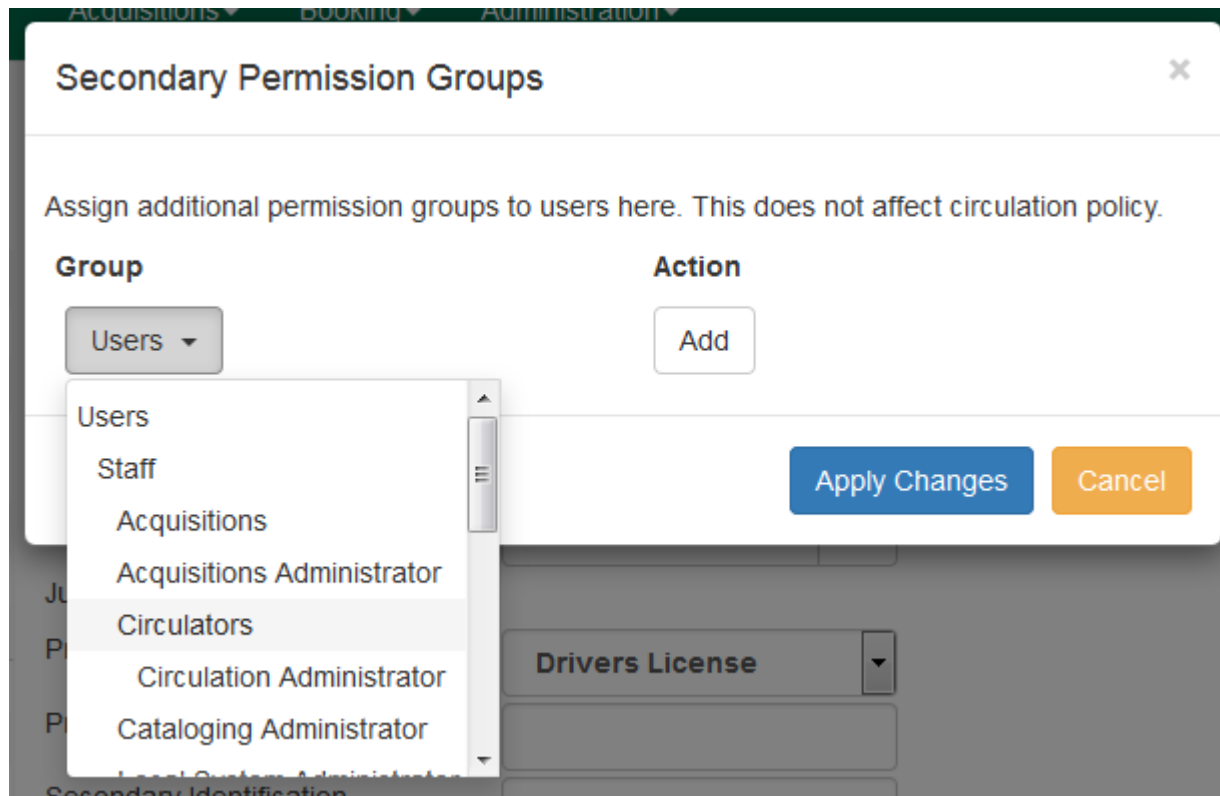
Acquisitions ▾ Booking ▾ Administration ▾

Secondary Permission Groups ×

Assign additional permission groups to users here. This does not affect circulation policy.

Group

Users ▾

Action

Add

Users
Staff
Acquisitions
Acquisitions Administrator
Circulators
Circulation Administrator
Cataloging Administrator
Local System Administrator

Apply Changes

Cancel

Ju

Pr

Drivers License

Pr

Secondary Identification